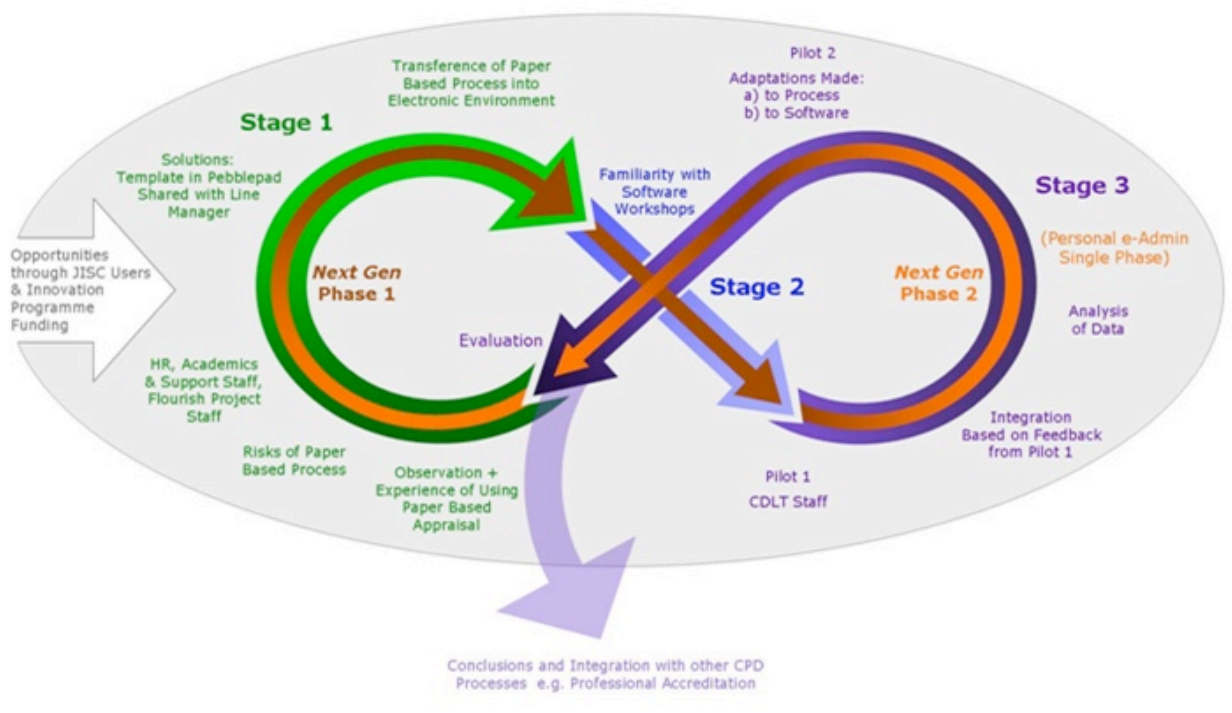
Opportunities through JISC Users & Innovation Programme Funding

Stage 1

Solutions: Template in Pebblepad Shared with Line Manager

Transference of Paper Based Process into Electronic Environment

Pilot 2

Adaptations Made:
a) to Process
b) to Software

Familiarity with Software Workshops

Stage 3

(Personal e-Admin Single Phase)

Next Gen
Phase 1

Stage 2

Next Gen
Phase 2

Analysis of Data

Evaluation

HR, Academics & Support Staff, Flourish Project Staff

Risks of Paper Based Process

Observation + Experience of Using Paper Based Appraisal

Pilot 1

CDLT Staff

Integration Based on Feedback from Pilot 1

Conclusions and Integration with other CPD Processes e.g. Professional Accreditation